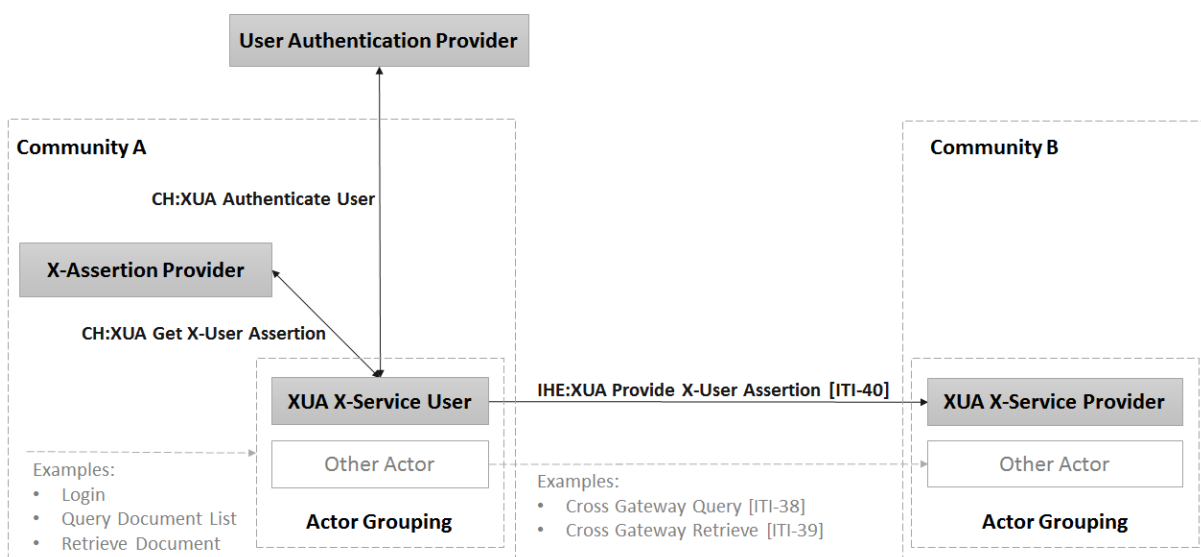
User Authentication Provider

Community A

CH:XUA Authenticate User

X-Assertion Provider

CH:XUA Get X-User Assertion

XUA X-Service User

Other Actor

Actor Grouping

Examples:
• Login
• Query Document List
• Retrieve Document

IHE:XUA Provide X-User Assertion [ITI-40]

Examples:
• Cross Gateway Query [ITI-38]
• Cross Gateway Retrieve [ITI-39]

Community B

XUA X-Service Provider

Other Actor

Actor Grouping